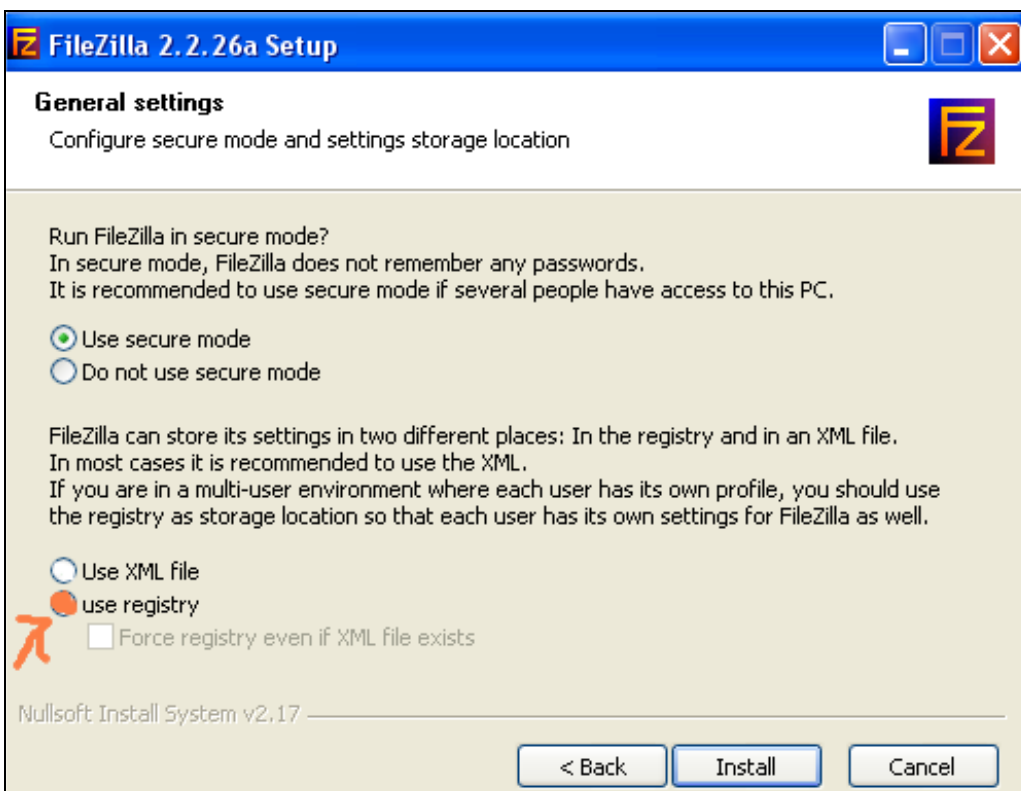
FileZilla 2.2.26a Setup

General settings
Configure secure mode and settings storage location

Run FileZilla in secure mode?
In secure mode, FileZilla does not remember any passwords.
It is recommended to use secure mode if several people have access to this PC.

Use secure mode
Do not use secure mode

FileZilla can store its settings in two different places: In the registry and in an XML file.
In most cases it is recommended to use the XML.
If you are in a multi-user environment where each user has its own profile, you should use the registry as storage location so that each user has its own settings for FileZilla as well.

Use XML file
use registry
Force registry even if XML file exists

Nullsoft Install System v2.17

< Back
Install
Cancel